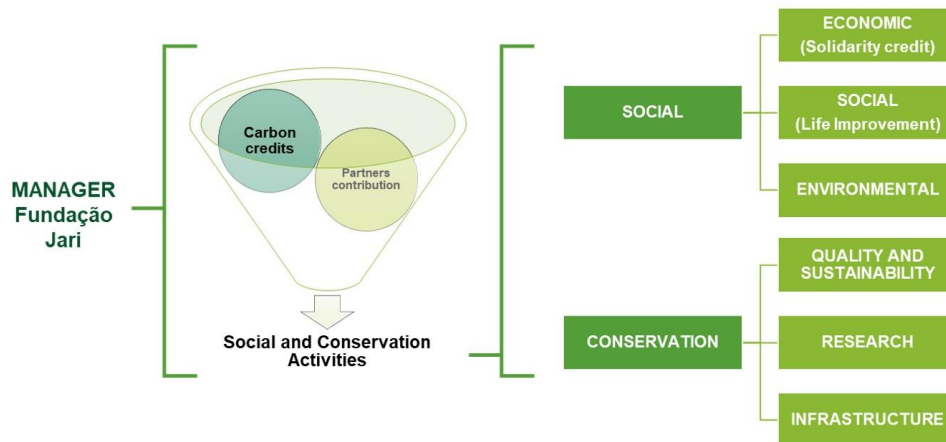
MANAGER
Fundação
Jari

Carbon credits

Partners contribution

Social and Conservation Activities

SOCIAL

CONSERVATION

ECONOMIC
(Solidarity credit)

SOCIAL
(Life Improvement)

ENVIRONMENTAL

QUALITY AND SUSTAINABILITY

RESEARCH

INFRASTRUCTURE